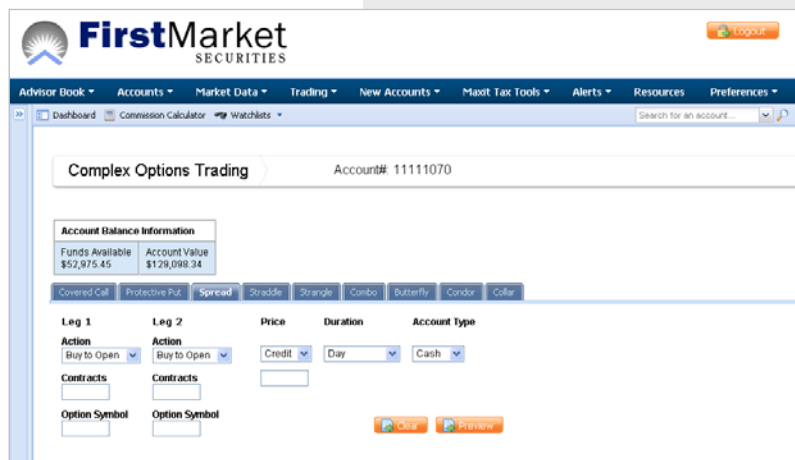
FirstMarket
SECURITIES

Logout

Advisor Book ▾ Accounts ▾ Market Data ▾ Trading ▾ New Accounts ▾ Maxit Tax Tools ▾ Alerts ▾ Resources Preferences ▾

» Dashboard Commission Calculator Watchlists ▾ Search for an account...

Complex Options Trading

Account#: 11111070

| Account Balance Information | |
|---|---|
| Funds Available $52,975.45 | Account Value $129,098.34 |

Covered Call | Protective Put | Spread | Straddle | Strangle | Combo | Butterfly | Condor | Collar

Leg 1

Action
Buy to Open

Contracts

Option Symbol

Leg 2

Action
Buy to Open

Contracts

Option Symbol

Price
Credit

Duration
Day

Account Type
Cash

Clear Preview